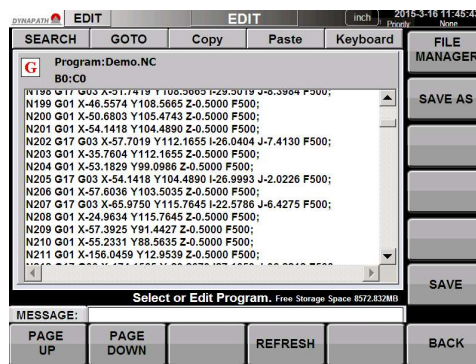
DYNAPATH EDIT EDIT inch 2015-3-16 11:45:4 Ready None

SEARCH GOTO Copy Paste Keyboard FILE MANAGER

G Program:Demo.NC
B0:C0

N198 G17 G03 X-51.7419 Y108.5665 I-29.5019 J-8.3984 F500;
N199 G01 X-46.5574 Y108.5665 Z-0.5000 F500;
N200 G01 X-50.6803 Y105.4743 Z-0.5000 F500;
N201 G01 X-54.1418 Y104.4890 Z-0.5000 F500;
N202 G17 G03 X-57.7019 Y112.1655 I-26.0404 J-7.4130 F500;
N203 G01 X-35.7604 Y112.1655 Z-0.5000 F500;
N204 G01 X-53.1829 Y99.0986 Z-0.5000 F500;
N205 G17 G03 X-54.1418 Y104.4890 I-26.9993 J-2.0226 F500;
N206 G01 X-57.6036 Y103.5035 Z-0.5000 F500;
N207 G17 G03 X-65.9750 Y115.7645 I-22.5786 J-6.4275 F500;
N208 G01 X-24.9634 Y115.7645 Z-0.5000 F500;
N209 G01 X-57.3925 Y91.4427 Z-0.5000 F500;
N210 G01 X-55.2331 Y88.5635 Z-0.5000 F500;
N211 G01 X-156.0459 Y12.9539 Z-0.5000 F500;
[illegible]

SAVE AS

SAVE

Select or Edit Program. Free Storage Space 8572.832MB

MESSAGE:

PAGE UP PAGE DOWN REFRESH BACK